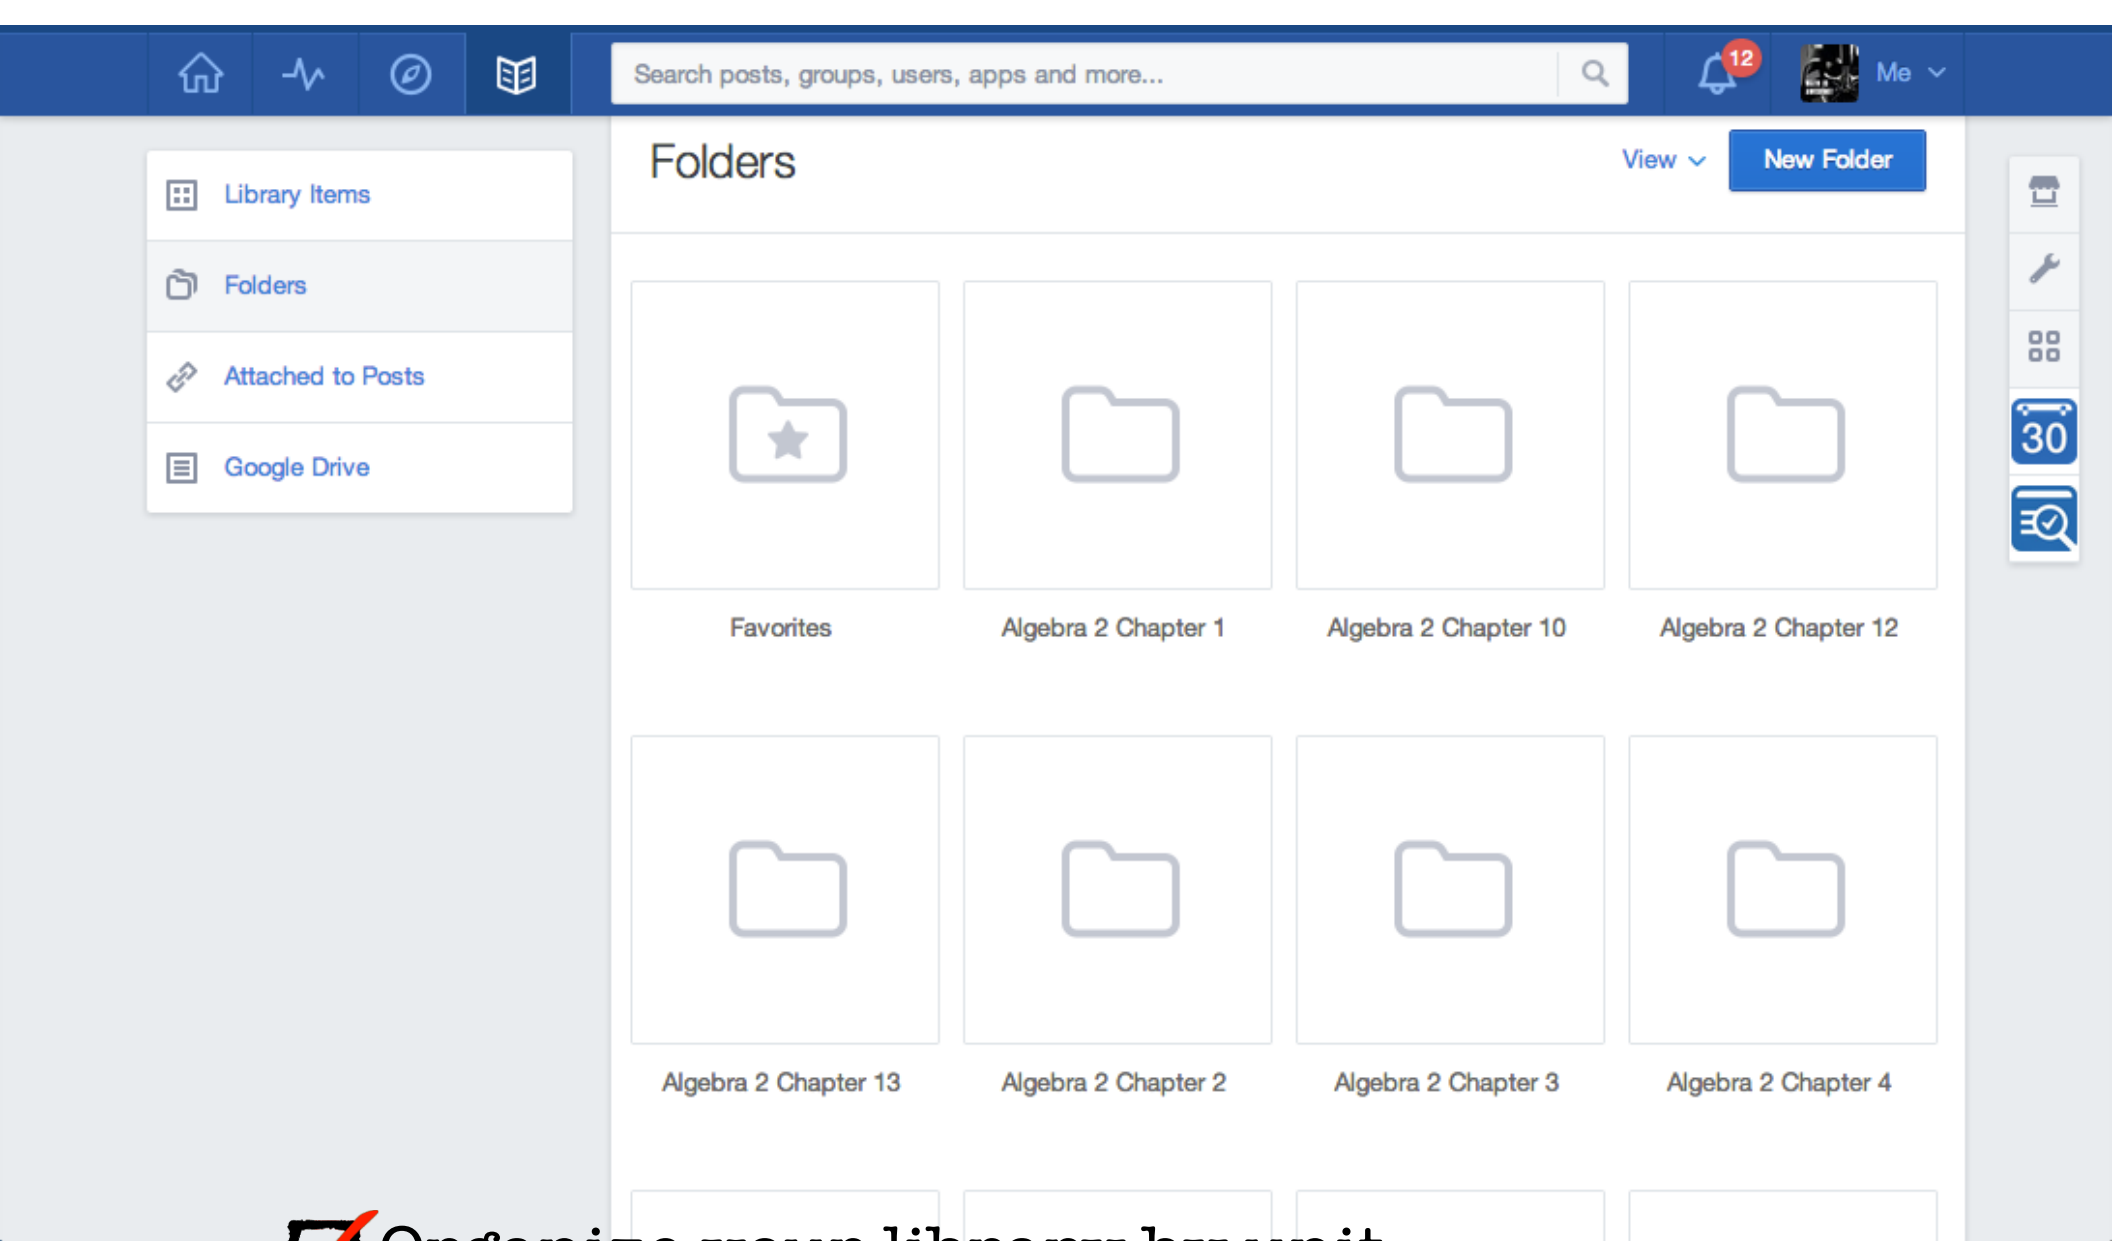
Search posts, groups, users, apps and more...

12

Me

Library Items

Folders

Attached to Posts

Google Drive

Folders

View

New Folder

30

Favorites

Algebra 2 Chapter 1

Algebra 2 Chapter 10

Algebra 2 Chapter 12

Algebra 2 Chapter 13

Algebra 2 Chapter 2

Algebra 2 Chapter 3

Algebra 2 Chapter 4

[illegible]